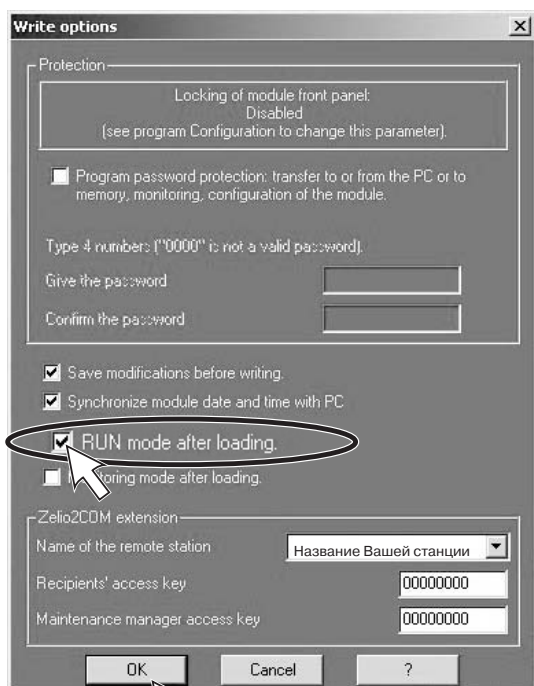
Write options

Protection

Locking of module front panel:
Disabled
(see program Configuration to change this parameter).

Program password protection: transfer to or from the PC or to memory, monitoring, configuration of the module.

Type 4 numbers ("0000" is not a valid password).

Give the password

Confirm the password

Save modifications before writing.

Synchronize module date and time with PC

RUN mode after loading.

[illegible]toring mode after loading.

Zelio2COM extension

Name of the remote station
Название Вашей станции

Recipients' access key
00000000

Maintenance manager access key
00000000

OK
Cancel
?